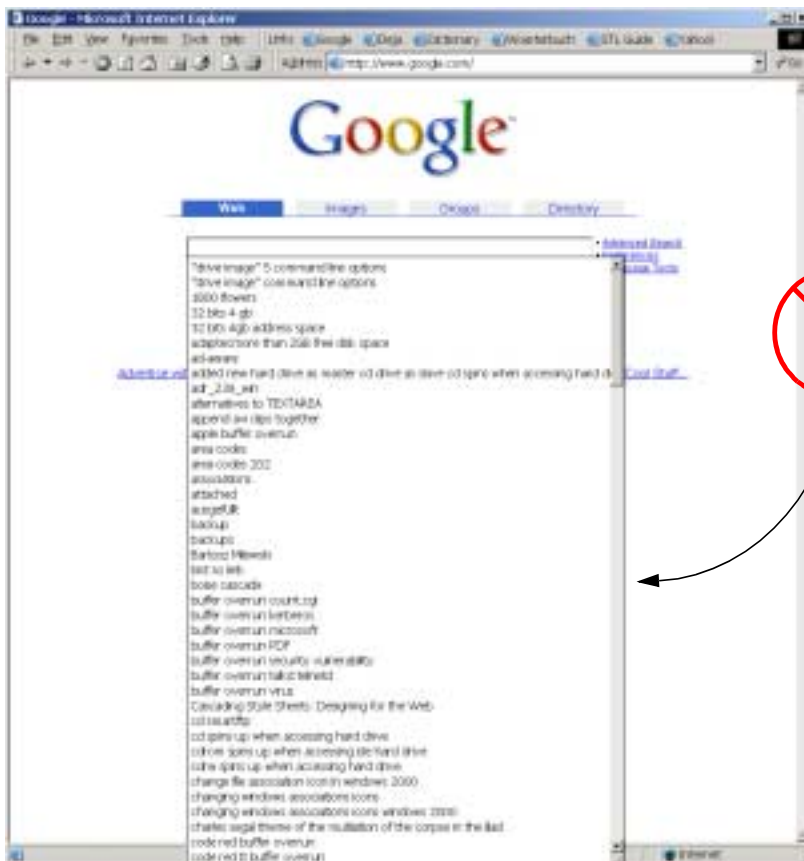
Google - Microsoft Internet Explorer

File Edit View Favorites Tools Help Links Google Deja Dictionary Woerterbuch STL Guide Yahoo!

Address http://www.google.com/

Google

Web Images Groups Directory

Advanced Search
Preferences
Language Tools

Advertise wit

Cool Stuff...

"drive image" 5 commandline options
"drive image" command line options
1000 flowers
32 bits 4 gb
32 bits 4gb address space
adapter.more than 2GB free disk space
ad-aware
added new hard drive as master cd drive as slave cd spins when accessing hard d
adr_2.8i_win
alternatives to TEXTAREA
append avi clips together
apple buffer overrun
area codes
area codes 202
associations
attached
autoexec
backup
backups
Bartosz Milewski
bed so lieb
boise cascade
buffer overrun count.cgi
buffer overrun kerberos
buffer overrun microsoft
buffer overrun PDF
buffer overrun security vulnerability
buffer overrun telnetd
buffer overrun virus
Cascading Style Sheets: Designing for the Web
cd recordfix
cd spins up when accessing hard drive
cdrom spins up when accessing ide hard drive
cdre spins up when accessing hard drive
change file association icon in windows 2000
changing windows associations icons
changing windows associations icons windows 2000
charles segal theme of the mutilation of the corpse in the iliad
code red buffer overrun
code red II buffer overrun

Internet